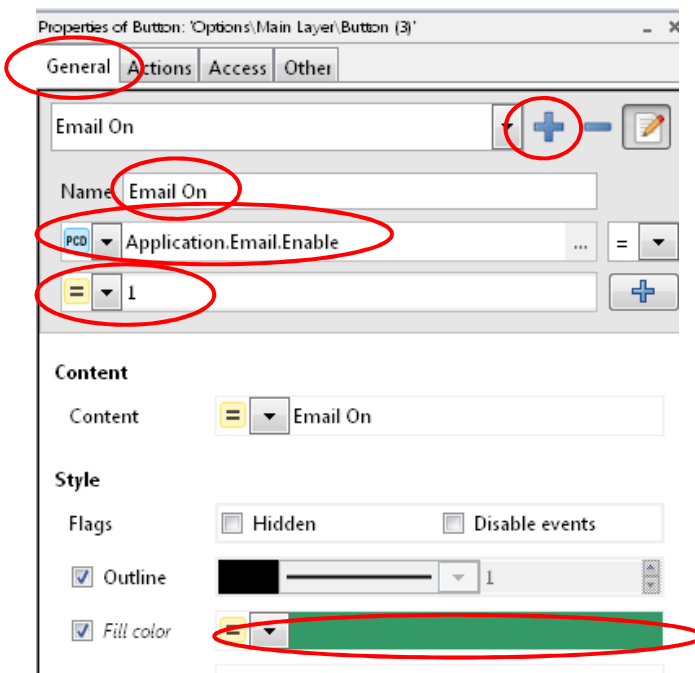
Properties of Button: 'Options\Main Layer\Button (3)'

General | Actions | Access | Other

Email On

Name Email On

PCD Application.Email.Enable ... =

= 1

Content

Content = Email On

Style

Flags Hidden Disable events

Outline 1

Fill color =